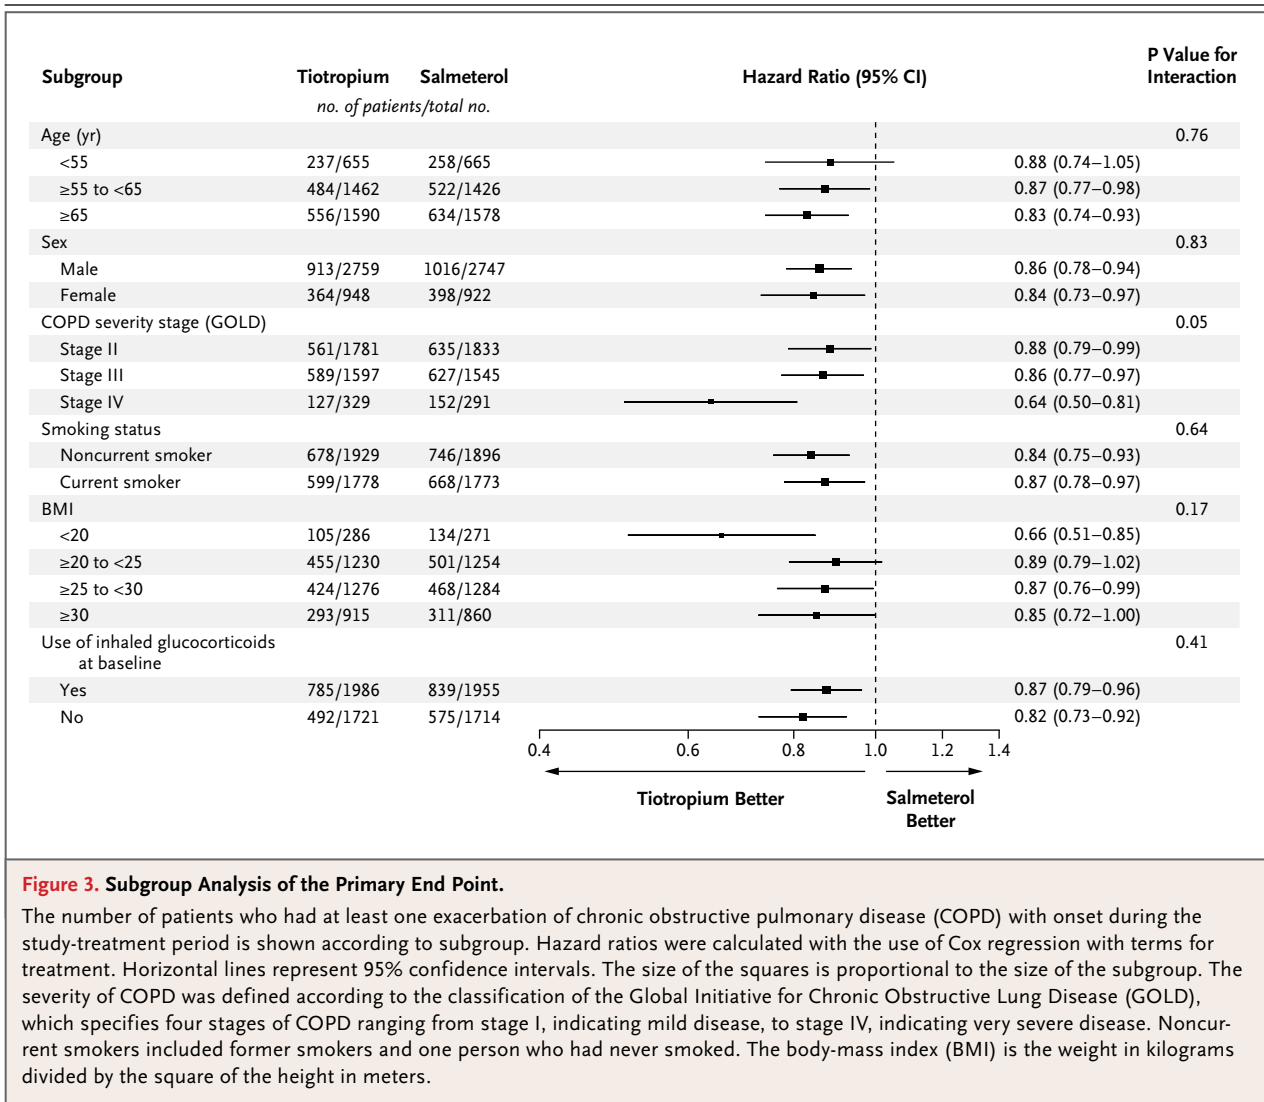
| Subgroup | Tiotropium | Salmeterol | Hazard Ratio (95% CI) | P Value for Interaction |
|---|---|---|---|---|
| | no. of patients/total no. | | | |
| Age (yr) | | | | 0.76 |
| <55 | 237/655 | 258/665 | 0.88 (0.74–1.05) | |
| ≥55 to <65 | 484/1462 | 522/1426 | 0.87 (0.77–0.98) | |
| ≥65 | 556/1590 | 634/1578 | 0.83 (0.74–0.93) | |
| Sex | | | | 0.83 |
| Male | 913/2759 | 1016/2747 | 0.86 (0.78–0.94) | |
| Female | 364/948 | 398/922 | 0.84 (0.73–0.97) | |
| COPD severity stage (GOLD) | | | | 0.05 |
| Stage II | 561/1781 | 635/1833 | 0.88 (0.79–0.99) | |
| Stage III | 589/1597 | 627/1545 | 0.86 (0.77–0.97) | |
| Stage IV | 127/329 | 152/291 | 0.64 (0.50–0.81) | |
| Smoking status | | | | 0.64 |
| Noncurrent smoker | 678/1929 | 746/1896 | 0.84 (0.75–0.93) | |
| Current smoker | 599/1778 | 668/1773 | 0.87 (0.78–0.97) | |
| BMI | | | | 0.17 |
| <20 | 105/286 | 134/271 | 0.66 (0.51–0.85) | |
| ≥20 to <25 | 455/1230 | 501/1254 | 0.89 (0.79–1.02) | |
| ≥25 to <30 | 424/1276 | 468/1284 | 0.87 (0.76–0.99) | |
| ≥30 | 293/915 | 311/860 | 0.85 (0.72–1.00) | |
| Use of inhaled glucocorticoids at baseline | | | | 0.41 |
| Yes | 785/1986 | 839/1955 | 0.87 (0.79–0.96) | |
| No | 492/1721 | 575/1714 | 0.82 (0.73–0.92) | |

0.4 0.6 0.8 1.0 1.2 1.4

Tiotropium Better

Salmeterol Better

Figure 3. Subgroup Analysis of the Primary End Point.

The number of patients who had at least one exacerbation of chronic obstructive pulmonary disease (COPD) with onset during the study-treatment period is shown according to subgroup. Hazard ratios were calculated with the use of Cox regression with terms for treatment. Horizontal lines represent 95% confidence intervals. The size of the squares is proportional to the size of the subgroup. The severity of COPD was defined according to the classification of the Global Initiative for Chronic Obstructive Lung Disease (GOLD), which specifies four stages of COPD ranging from stage I, indicating mild disease, to stage IV, indicating very severe disease. Noncurrent smokers included former smokers and one person who had never smoked. The body-mass index (BMI) is the weight in kilograms divided by the square of the height in meters.